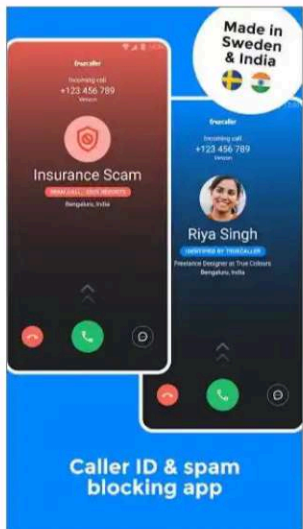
Made in Sweden & India

truecaller
Incoming call
+123 456 789
Verizon

Insurance Scam
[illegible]
Bengaluru, India

truecaller
Incoming call
+123 456 789
Verizon

Riya Singh
IDENTIFIED BY TRUECALLER
Freelance Designer at True Colours
Bengaluru, India

Caller ID & spam blocking app